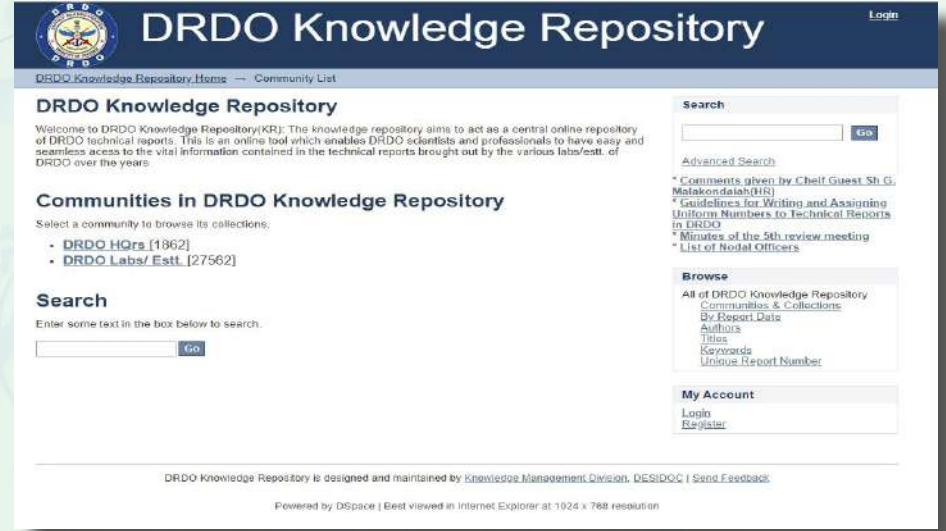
DRDO Knowledge Repository

Login

DRDO Knowledge Repository Home → Community List

DRDO Knowledge Repository

Welcome to DRDO Knowledge Repository(KR): The knowledge repository aims to act as a central online repository of DRDO technical reports. This is an online tool which enables DRDO scientists and professionals to have easy and seamless acess to the vital information contained in the technical reports brought out by the various labs/estt. of DRDO over the years.

Communities in DRDO Knowledge Repository

Select a community to browse its collections.

- DRDO HQrs [1862]
- DRDO Labs/ Estt. [27562]

Search

Enter some text in the box below to search.

Go

Search

Go

Advanced Search

* Comments given by Chelf Guest Sh G. Malakondaiah(HR)
* Guidelines for Writing and Assigning Uniform Numbers to Technical Reports in DRDO
* Minutes of the 5th review meeting
* List of Nodal Officers

Browse

All of DRDO Knowledge Repository
Communities & Collections
By Report Date
Authors
Titles
Keywords
Unique Report Number

My Account

Login
Register

DRDO Knowledge Repository is designed and maintained by Knowledge Management Division, DESIDOC | Send Feedback

Powered by DSpace | Best viewed in Internet Explorer at 1024 x 768 resolution